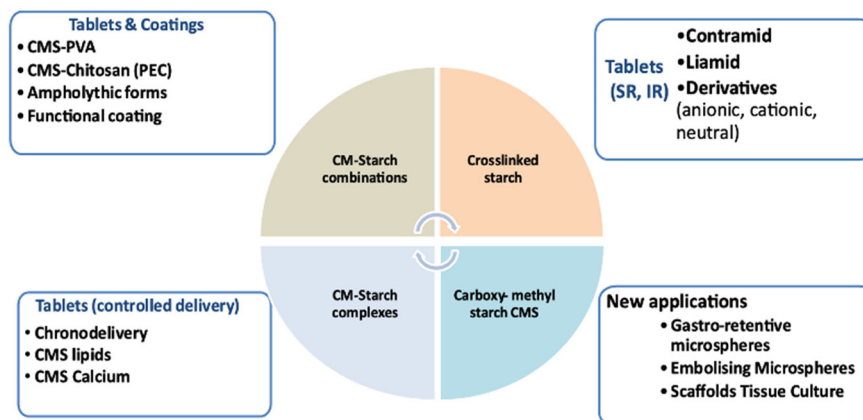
Tablets & Coatings
• CMS-PVA
• CMS-Chitosan (PEC)
• Ampholythic forms
• Functional coating

Tablets (SR, IR)
•Contramid
•Liamid
•Derivatives (anionic, cationic, neutral)

CM-Starch combinations

Crosslinked starch

CM-Starch complexes

Carboxy- methyl starch CMS

Tablets (controlled delivery)
• Chronodelivery
• CMS lipids
• CMS Calcium

New applications
• Gastro-retentive microspheres
• Embolising Microspheres
• Scaffolds Tissue Culture